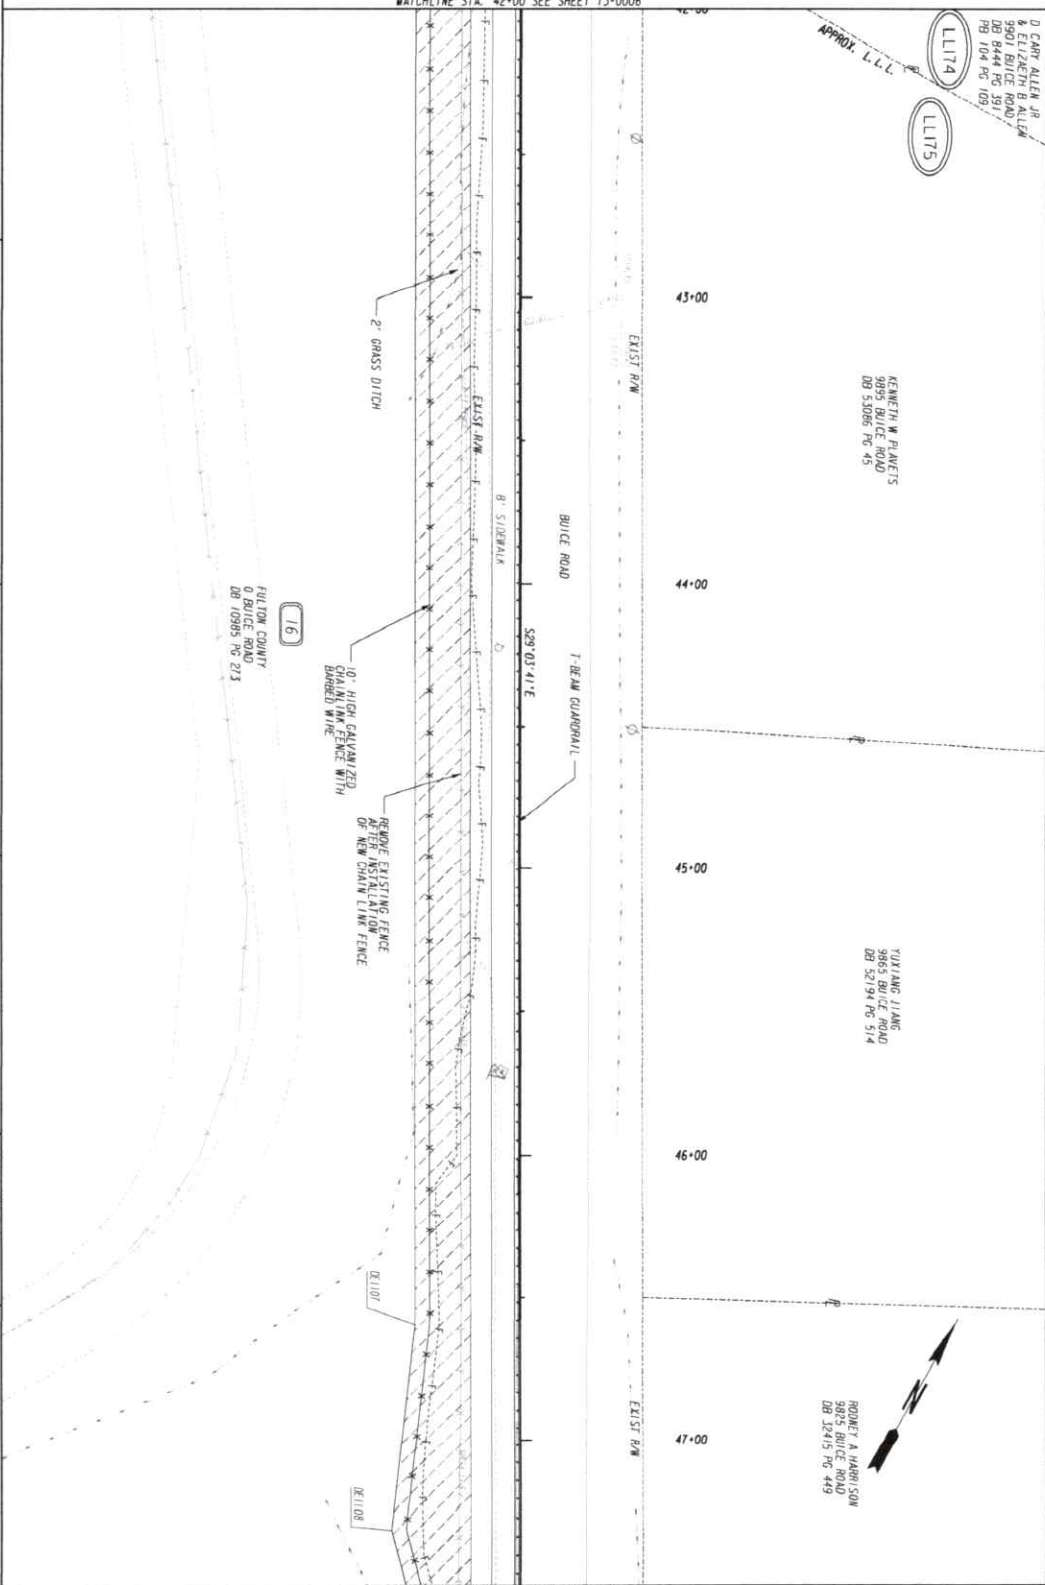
MATCHLINE STA. 42+00 SEE SHEET 13-0006

APPROX. L.L.L.

LL174

LL175

D CARY ALLEN JR
& ELIZABETH B ALLEN
9901 BUICE ROAD
DB 8444 PG 391
PB 104 PG 109

43+00

44+00

45+00

46+00

47+00

KENNETH W PLAVETS
9895 BUICE ROAD
DB 53086 PG 45

YUXIANG JIANG
9865 BUICE ROAD
DB 52194 PG 514

RODNEY A HARRISON
9825 BUICE ROAD
DB 32415 PG 449

EXIST R/W

EXIST R/W

BUICE ROAD

T-BEAM GUARDRAIL

S29°03'41"E

8' SIDEWALK

EXIST R/W

2' GRASS DITCH

16

FULTON COUNTY
0 BUICE ROAD
DB 10985 PG 273

10' HIGH GALVANIZED CHAINLINK FENCE WITH BARBED WIRE

REMOVE EXISTING FENCE AFTER INSTALLATION OF NEW CHAIN LINK FENCE

DE1107

DE1108

N